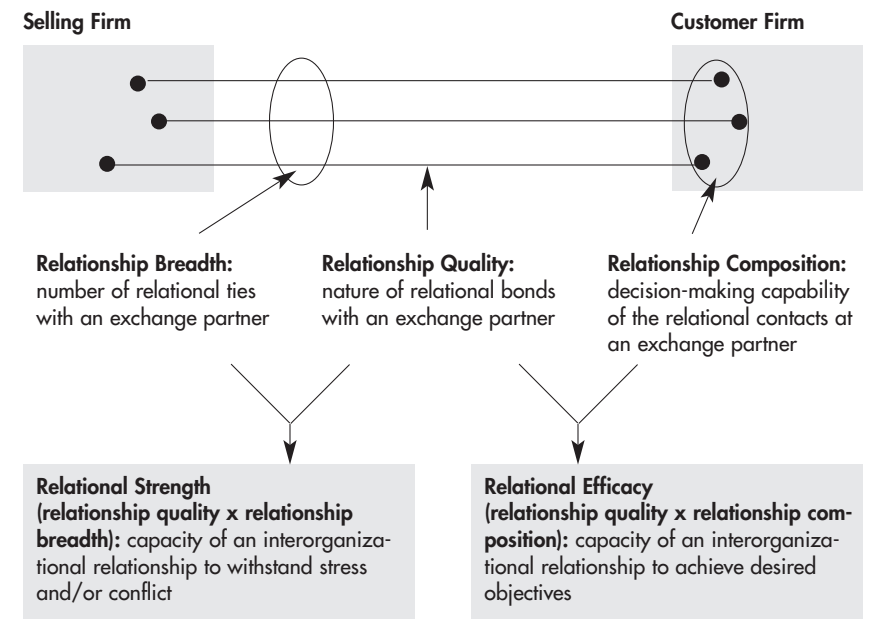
Selling Firm

Customer Firm

Relationship Breadth: number of relational ties with an exchange partner

Relationship Quality: nature of relational bonds with an exchange partner

Relationship Composition: decision-making capability of the relational contacts at an exchange partner

Relational Strength (relationship quality x relationship breadth): capacity of an interorganizational relationship to withstand stress and/or conflict

Relational Efficacy (relationship quality x relationship composition): capacity of an interorganizational relationship to achieve desired objectives